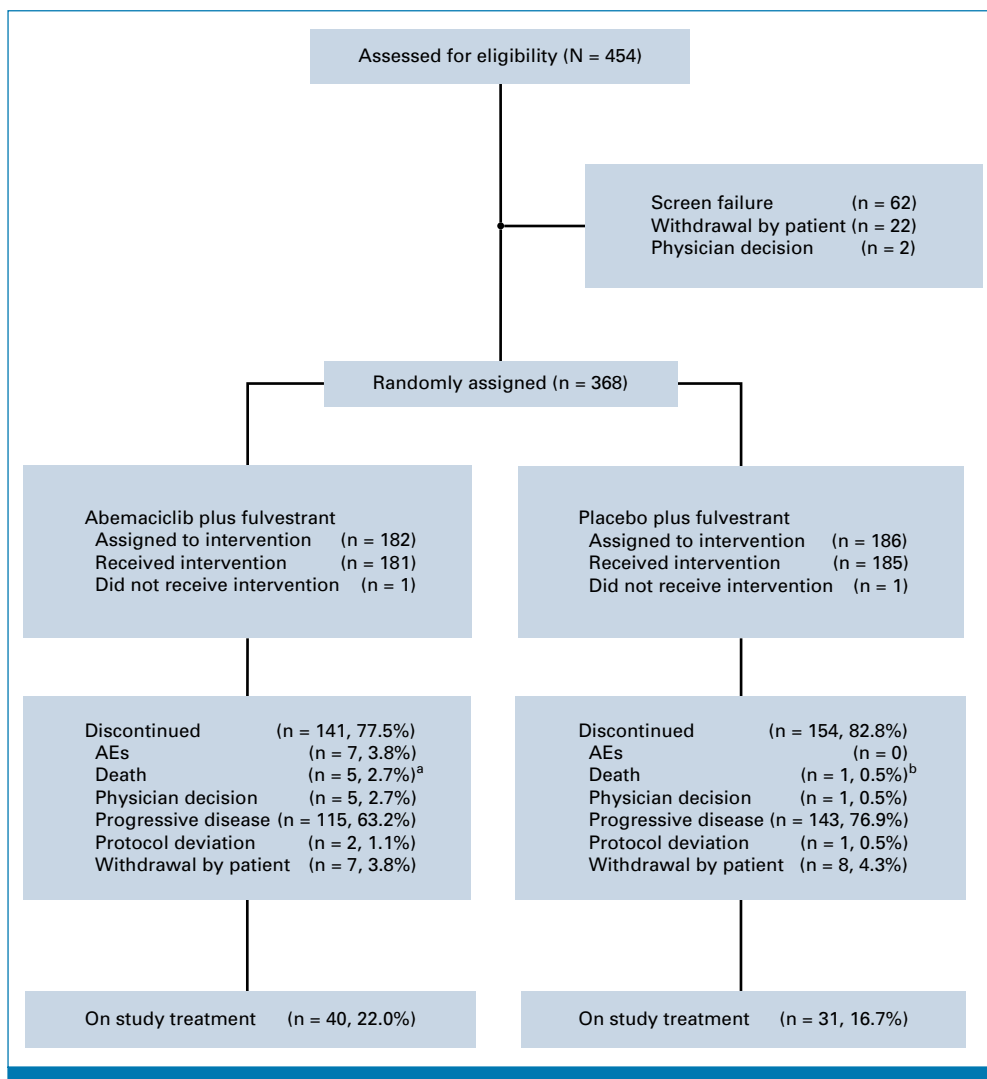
Assessed for eligibility (N = 454)

Screen failure (n = 62)
Withdrawal by patient (n = 22)
Physician decision (n = 2)

Randomly assigned (n = 368)

Abemaciclib plus fulvestrant
Assigned to intervention (n = 182)
Received intervention (n = 181)
Did not receive intervention (n = 1)

Placebo plus fulvestrant
Assigned to intervention (n = 186)
Received intervention (n = 185)
Did not receive intervention (n = 1)

Discontinued (n = 141, 77.5%)
AEs (n = 7, 3.8%)
Death (n = 5, 2.7%)$^a$
Physician decision (n = 5, 2.7%)
Progressive disease (n = 115, 63.2%)
Protocol deviation (n = 2, 1.1%)
Withdrawal by patient (n = 7, 3.8%)

Discontinued (n = 154, 82.8%)
AEs (n = 0)
Death (n = 1, 0.5%)$^b$
Physician decision (n = 1, 0.5%)
Progressive disease (n = 143, 76.9%)
Protocol deviation (n = 1, 0.5%)
Withdrawal by patient (n = 8, 4.3%)

On study treatment (n = 40, 22.0%)

On study treatment (n = 31, 16.7%)